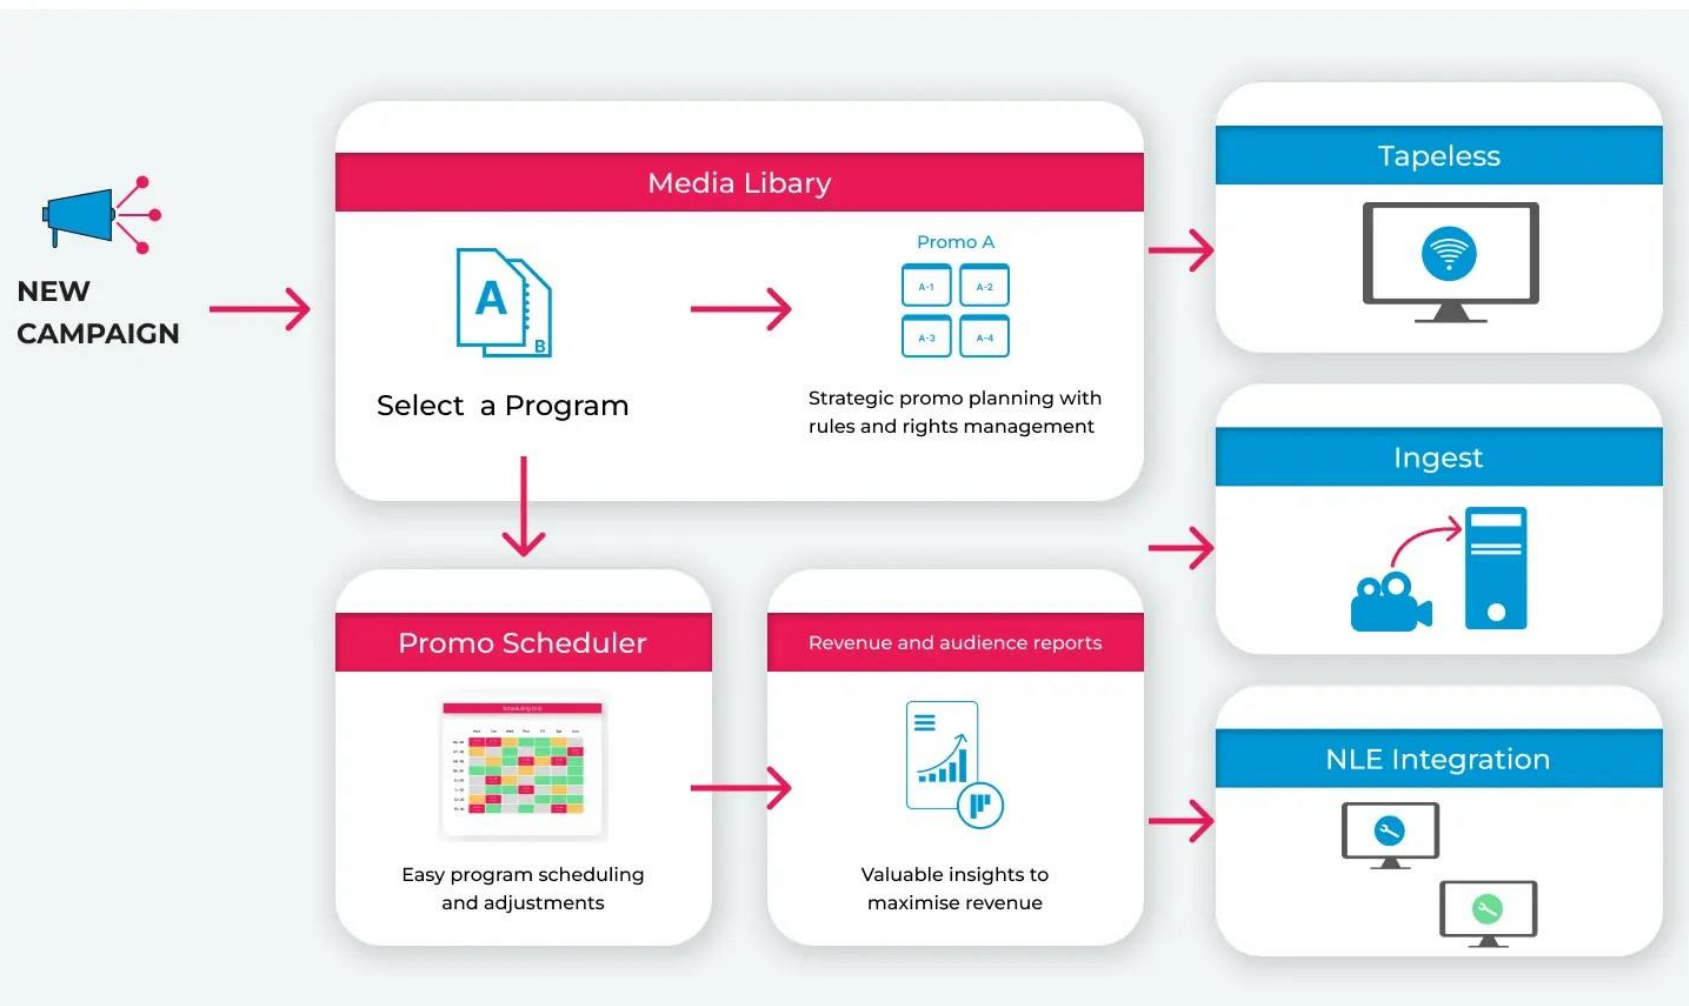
NEW CAMPAIGN

Media Libary

A

B

Select a Program

Promo A

A-1

A-2

A-3

A-4

Strategic promo planning with rules and rights management

Promo Scheduler

Easy program scheduling and adjustments

Revenue and audience reports

Valuable insights to maximise revenue

Tapeless

Ingest

NLE Integration